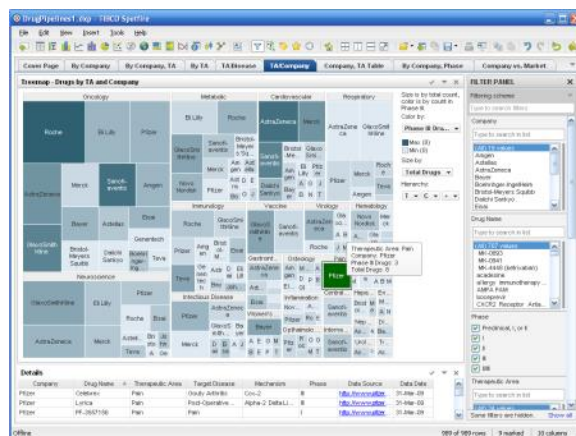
DrugPipelines1.dxp - TIBCO Spotfire

File Edit View Insert Tools Help

Cover Page | By Company | By Company, TA | By TA | TA/Disease | TA/Company | Company, TA Table | By Company, Phase | Company vs. Market

Treemap - Drugs by TA and Company

Oncology | Metabolic | Cardiovascular | Respiratory

Roche | Eli Lilly | Pfizer | Eli Lilly | Pfizer | AstraZeneca | Merck | AstraZeneca | GlaxoSmithKline

AstraZeneca | Merck | Sanofi-aventis | Amgen | Novo Nordisk | Merck | Pfizer | Daiichi Sankyo | Pfizer | Merck | Roche

Bayer | Astellas | Eisai | Genentech | Immunology | Vaccine | Virology | Hematology

GlaxoSmithKline | Bristol-Myers Squibb | Daiichi Sankyo | Boehringer Ingelheim | Teva | Roche | GlaxoSmithKline | Sanofi-aventis | Novo Nordisk

Neuroscience | Pfizer | Teva | Gastroint... | Urology | Central... | Ophthalm...

GlaxoSmithKline | Eli Lilly | Pfizer | Roche | Bayer | Infectious Disease | Inflammation | Pfizer | Bayer

AstraZeneca | Merck | Astellas | Teva | Pfizer | AstraZeneca | Merck | Pfizer | Sanofi-aventis | Dermatologic | Hormone | Sanofi-aventis

Therapeutic Area: Pain
Company: Pfizer
Phase III Drugs: 3
Total Drugs: 5

Size by total count, color is by count in Phase III
Color by:
Phase III Dru...
Max (8)
Min (0)
Size by:
Total Drugs
Hierarchy:
T C

FILTER PANEL
Filtering scheme
Type to search filters
Company
Type to search in list
(All) 19 values
Amgen
Astellas
AstraZeneca
Bayer
Boehringer Ingelheim
Bristol-Myers Squibb
Daiichi Sankyo
Eisai
Drug Name
Type to search in list
(All) 767 values
MK-0653
MK-0941
MK-4448 (deforolimus)
acadesine
allergy immunotherapy
AMPA R&R
isosorbide
CXCR2 Receptor Anta...
Phase
Preclinical, I, or II
I
II
III
Therapeutic Area
Type to search in list
Some filters are hidden. Show all

Details

| Company | Drug Name | Therapeutic Area | Target Disease | Mechanism | Phase | Data Source | Data Date |
|---|---|---|---|---|---|---|---|
| Pfizer | Celebrex | Pain | Gouty Arthritis | Cox-2 | III | http://www.pfizer... | 31-Mar-09 |
| Pfizer | Lyrica | Pain | Post-Operative... | Alpha-2 Delta Li... | III | http://www.pfizer... | 31-Mar-09 |
| Pfizer | PF-3637150 | Pain | Pain | | I | http://www.pfizer... | 31-Mar-09 |

Offline | 989 of 989 rows | 5 marked | 10 columns